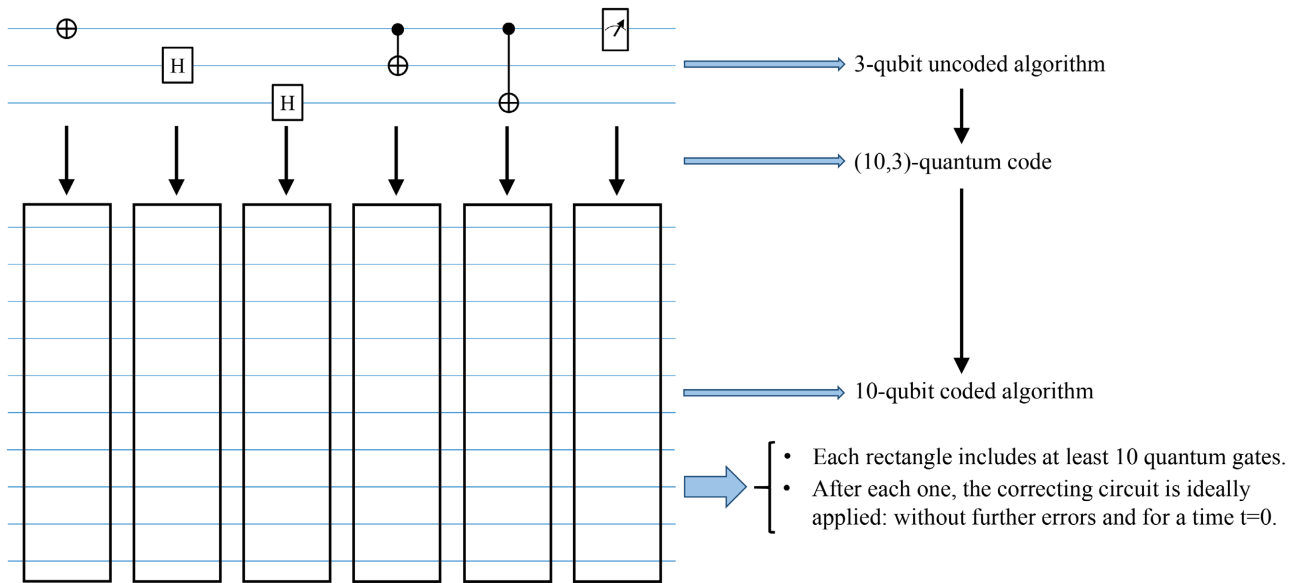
H

H

3-qubit uncoded algorithm

(10,3)-quantum code

10-qubit coded algorithm

• Each rectangle includes at least 10 quantum gates.
• After each one, the correcting circuit is ideally applied: without further errors and for a time t=0.